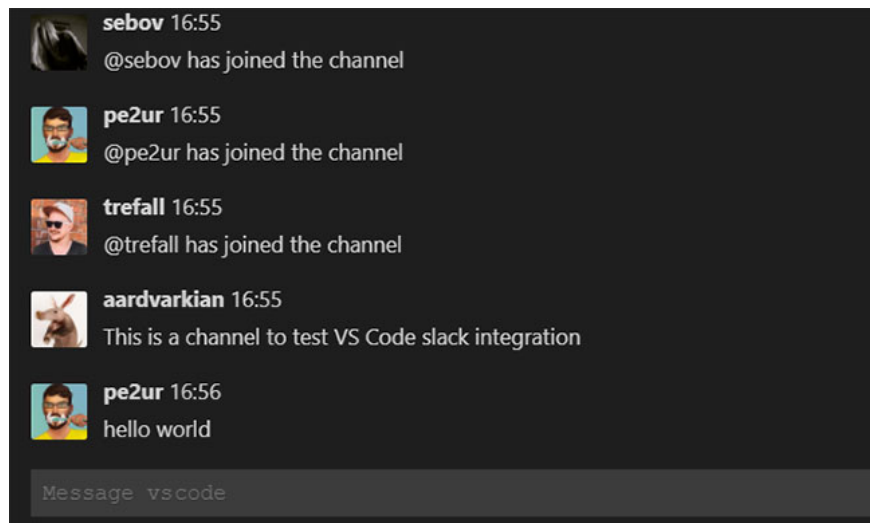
sebov 16:55
@sebov has joined the channel

pe2ur 16:55
@pe2ur has joined the channel

trefall 16:55
@trefall has joined the channel

aardvarkian 16:55
This is a channel to test VS Code slack integration

pe2ur 16:56
hello world

Message vscode